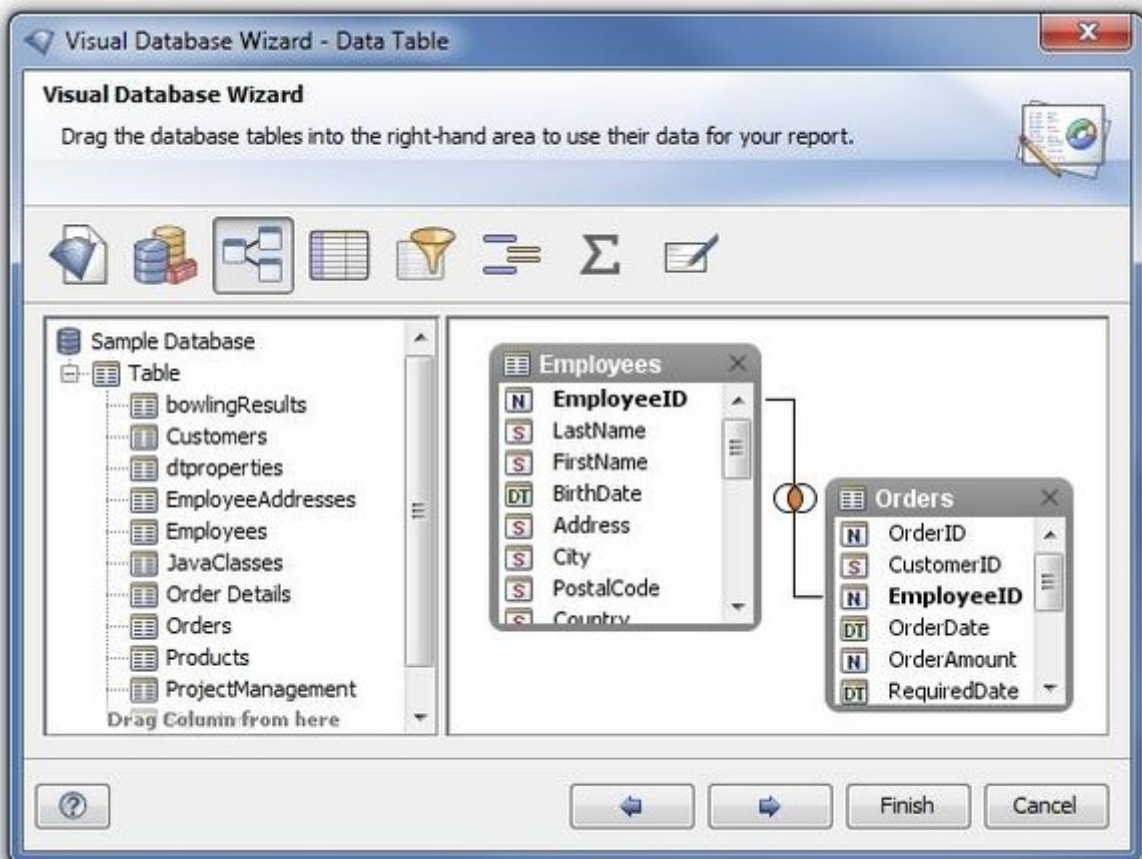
Visual Database Wizard - Data Table

Visual Database Wizard

Drag the database tables into the right-hand area to use their data for your report.

Σ

Sample Database
Table
bowlingResults
Customers
dtproperties
EmployeeAddresses
Employees
JavaClasses
Order Details
Orders
Products
ProjectManagement
Drag Column from here

Employees
N EmployeeID
S LastName
S FirstName
DT BirthDate
S Address
S City
S PostalCode
S Country

Orders
N OrderID
S CustomerID
N EmployeeID
DT OrderDate
N OrderAmount
DT RequiredDate

Finish
Cancel